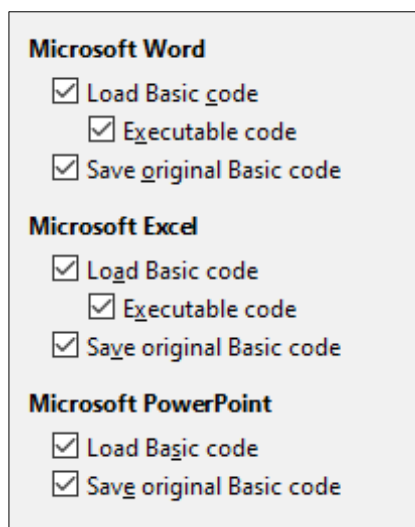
Microsoft Word

Load Basic code

Executable code

Save original Basic code

Microsoft Excel

Load Basic code

Executable code

Save original Basic code

Microsoft PowerPoint

Load Basic code

Save original Basic code